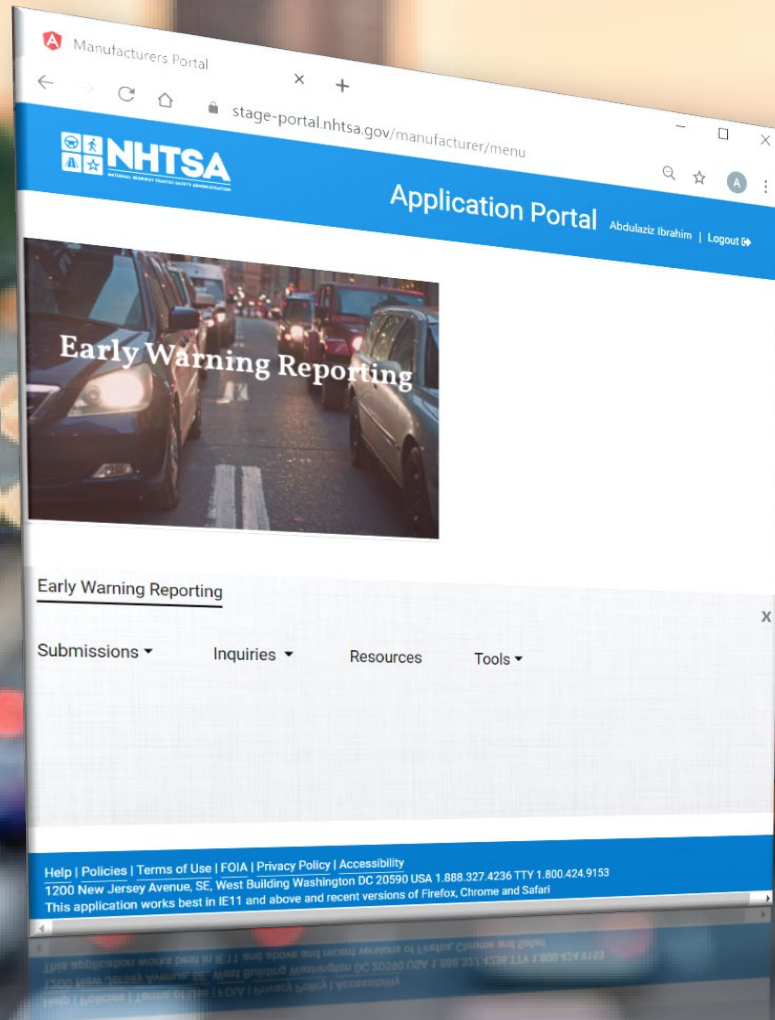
Manufacturers Portal

stage-portal.nhtsa.gov/manufacturer/menu

NHTSA
NATIONAL HIGHWAY TRAFFIC SAFETY ADMINISTRATION

Application Portal Abdulaziz Ibrahim | Logout

Early Warning Reporting

Early Warning Reporting

x

Submissions Inquiries Resources Tools

Help | Policies | Terms of Use | FOIA | Privacy Policy | Accessibility
1200 New Jersey Avenue, SE, West Building Washington DC 20590 USA 1.888.327.4236 TTY 1.800.424.9153
This application works best in IE11 and above and recent versions of Firefox, Chrome and Safari